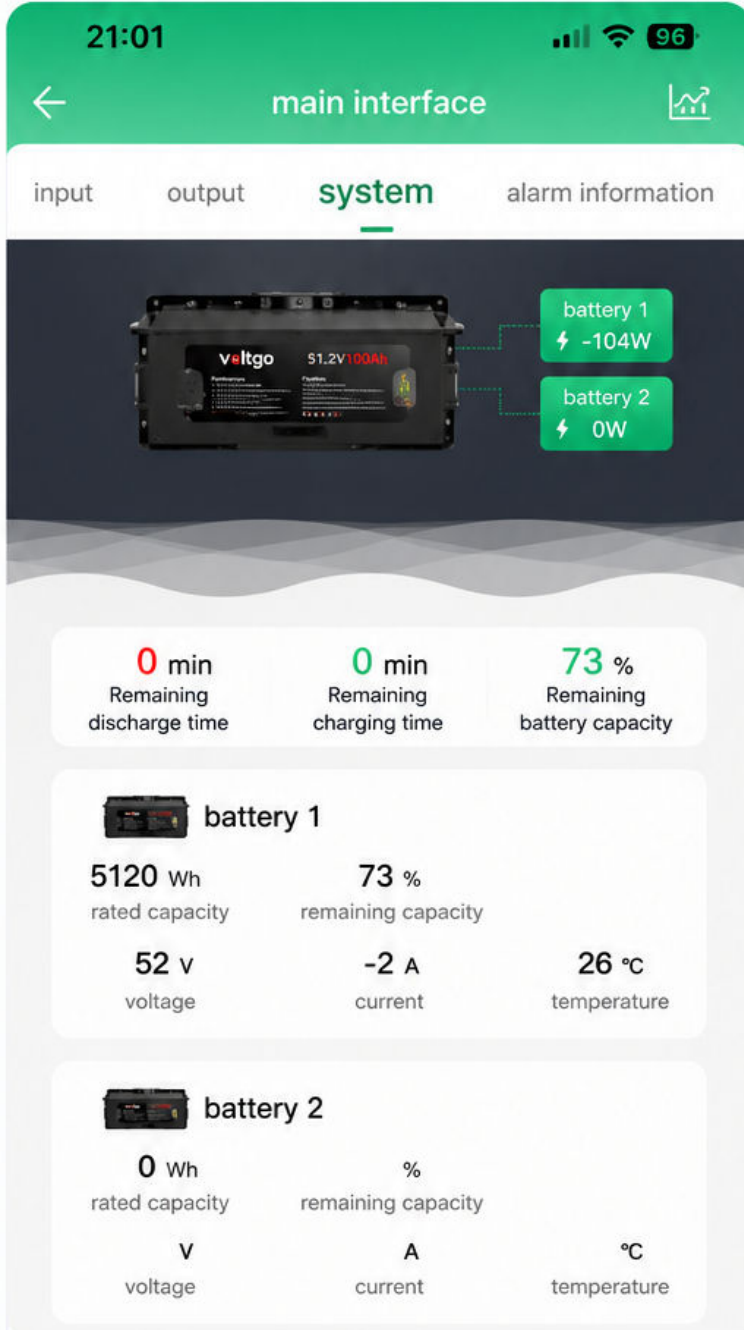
21:01 96

main interface

input output system alarm information

voltgo 51.2V100Ah

battery 1
-104W

battery 2
0W

0 min
Remaining discharge time

0 min
Remaining charging time

73 %
Remaining battery capacity

battery 1

5120 Wh
rated capacity

73 %
remaining capacity

52 V
voltage

-2 A
current

26 ℃
temperature

battery 2

0 Wh
rated capacity

%
remaining capacity

V
voltage

A
current

℃
temperature